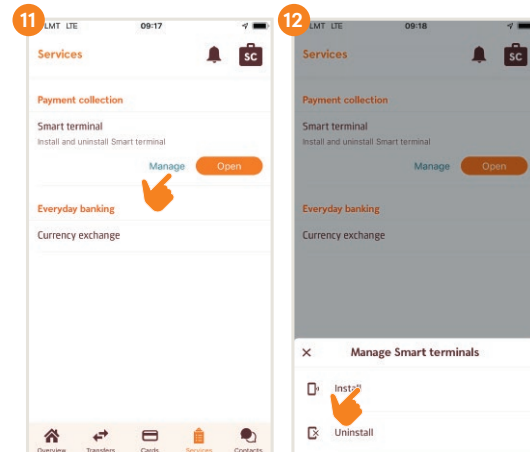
11

LMT LTE 09:17

Services

SC

Payment collection

Smart terminal

Install and uninstall Smart terminal

Manage Open

Everyday banking

Currency exchange

Overview Transfers Cards Services Contacts

12

LMT LTE 09:18

Services

SC

Payment collection

Smart terminal

Install and uninstall Smart terminal

Manage Open

Everyday banking

Currency exchange

× Manage Smart terminals

Install

Uninstall